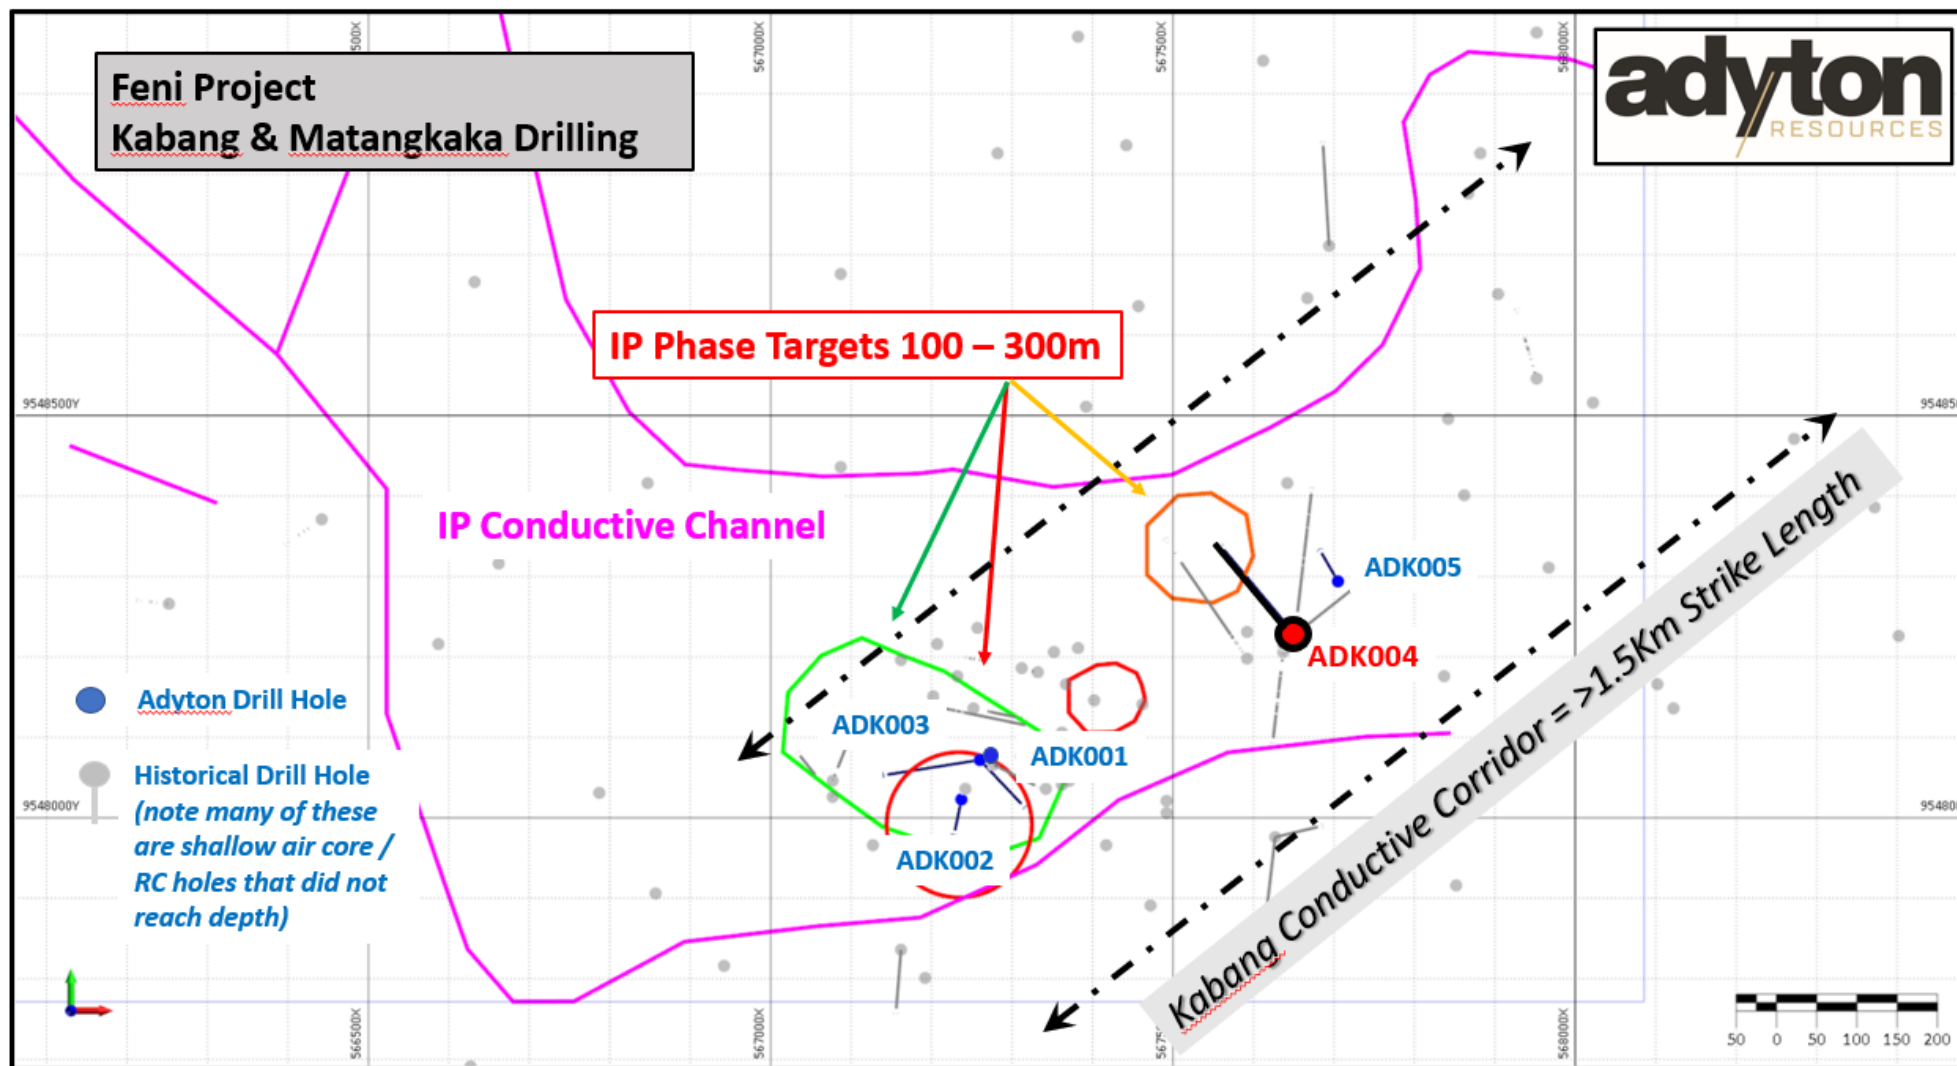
Feni Project
Kabang & Matangkaka Drilling

adyton RESOURCES

IP Phase Targets 100 – 300m

IP Conductive Channel

ADK005

ADK004

ADK003

ADK001

ADK002

Adyton Drill Hole

Historical Drill Hole (note many of these are shallow air core / RC holes that did not reach depth)

Kabang Conductive Corridor = >1.5Km Strike Length

9548500Y

9548000Y

566500X

567000X

567500X

568000X

50 0 50 100 150 200